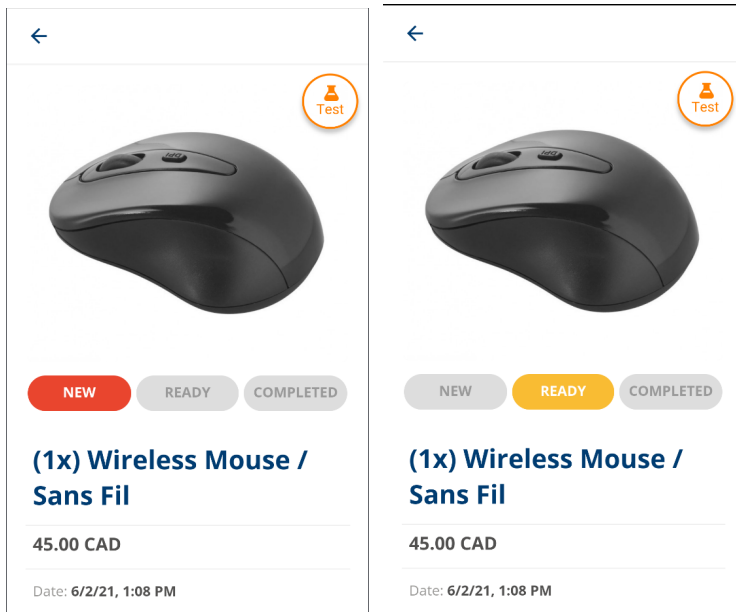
←

Test

DPI

NEW READY COMPLETED

(1x) Wireless Mouse / Sans Fil

45.00 CAD

Date: 6/2/21, 1:08 PM

←

Test

DPI

NEW READY COMPLETED

(1x) Wireless Mouse / Sans Fil

45.00 CAD

Date: 6/2/21, 1:08 PM